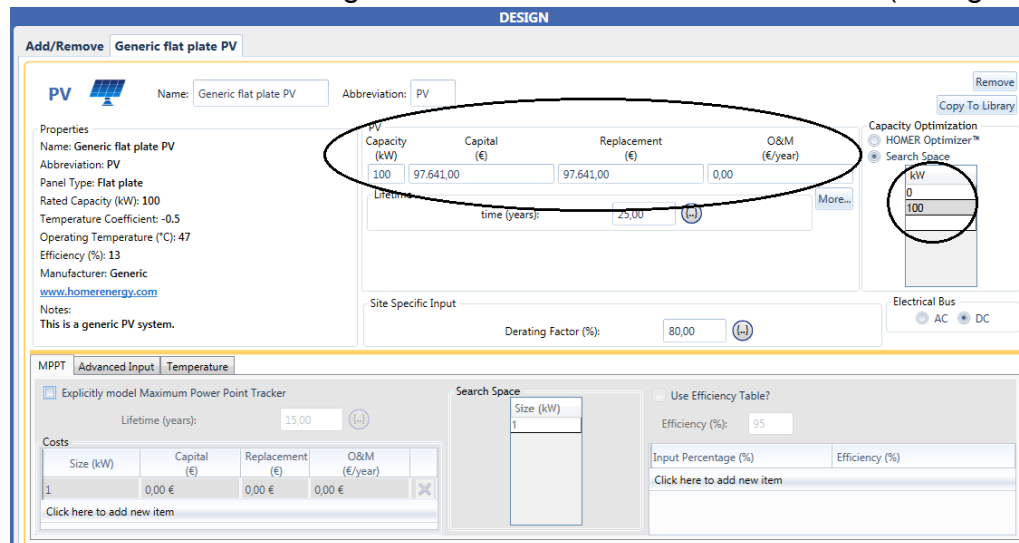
DESIGN

Add/Remove | Generic flat plate PV

PV Name: Generic flat plate PV Abbreviation: PV

Remove
Copy To Library

Properties
Name: Generic flat plate PV
Abbreviation: PV
Panel Type: Flat plate
Rated Capacity (kW): 100
Temperature Coefficient: -0.5
Operating Temperature (°C): 47
Efficiency (%): 13
Manufacturer: Generic
www.homerenergy.com
Notes:
This is a generic PV system.

PV

| Capacity (kW) | Capital (€) | Replacement (€) | O&M (€/year) |
|---|---|---|---|
| 100 | 97.641,00 | 97.641,00 | 0,00 |

Lifetime (years): 25,00 (...)

More...

Capacity Optimization
HOMER Optimizer™
Search Space

| kW |
|---|
| 0 |
| 100 |

Site Specific Input
Derating Factor (%): 80,00 (...)

Electrical Bus
AC DC

MPPT | Advanced Input | Temperature

Explicitly model Maximum Power Point Tracker

Lifetime (years): 15,00 (...)

Costs

| Size (kW) | Capital (€) | Replacement (€) | O&M (€/year) |
|---|---|---|---|
| 1 | 0,00 € | 0,00 € | 0,00 € |

Click here to add new item

Search Space

| Size (kW) |
|---|
| 1 |

Use Efficiency Table?
Efficiency (%): 95

| Input Percentage (%) | Efficiency (%) |
|---|---|

Click here to add new item